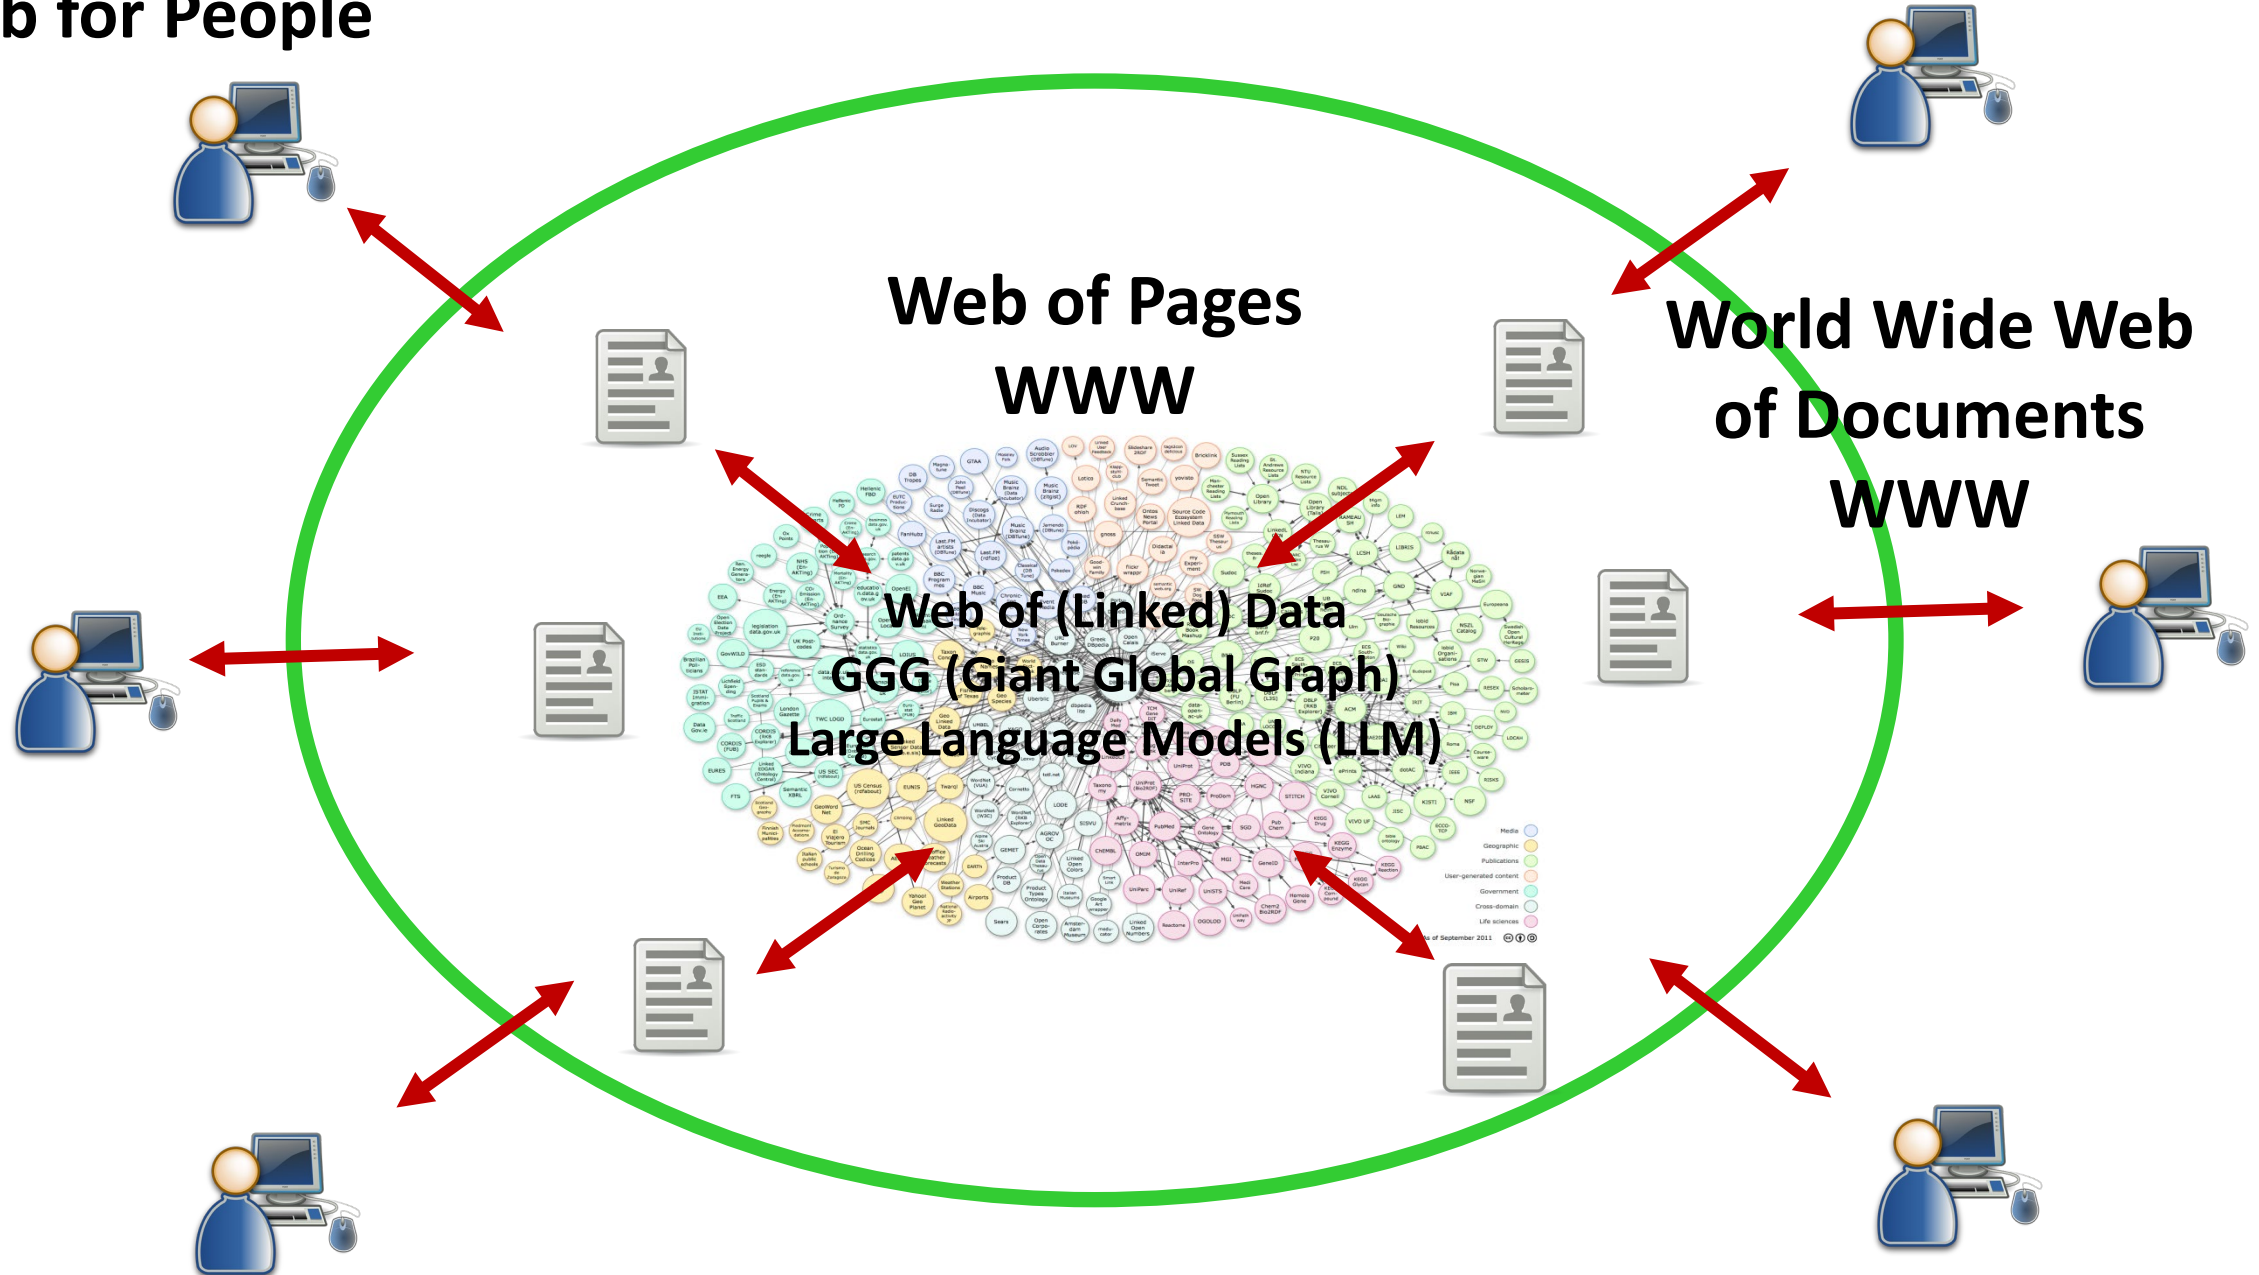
b for People

Web of Pages
WWW

World Wide Web
of Documents
WWW

Web of (Linked) Data
GGG (Giant Global Graph)
Large Language Models (LLM)

Media
Geographic
Publications
User-generated content
Government
Cross-domain
Life sciences

As of September 2011